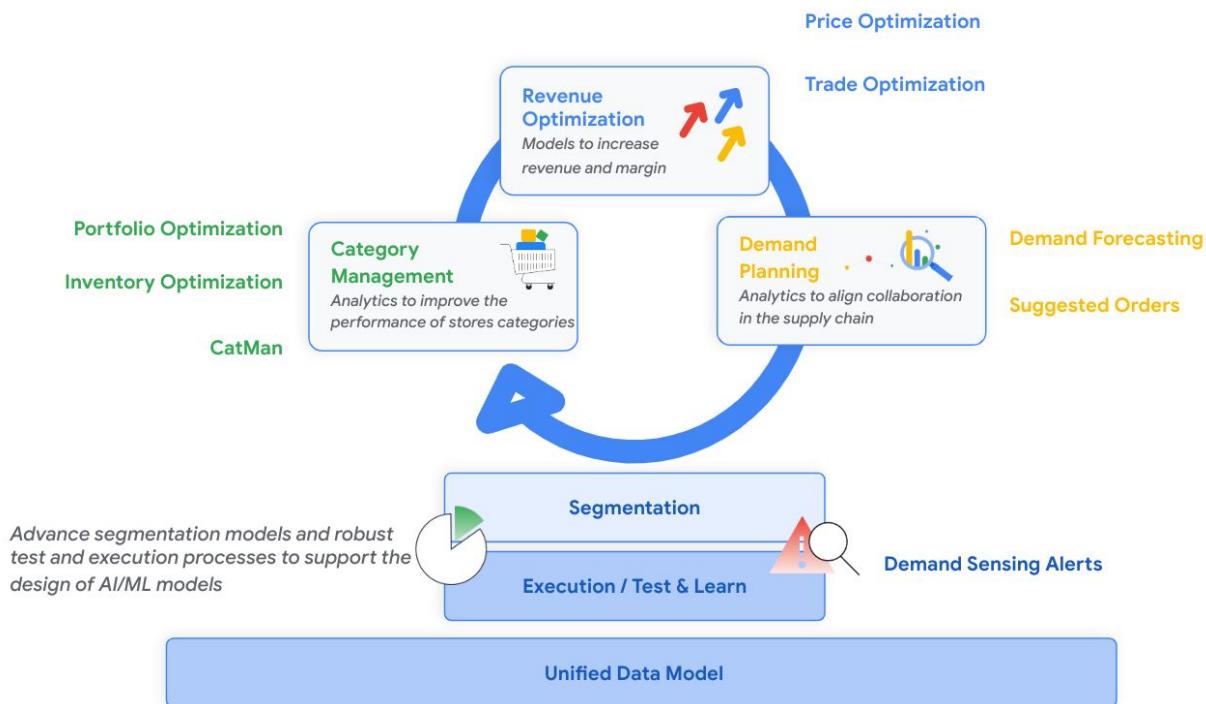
Price Optimization

Trade Optimization

Revenue Optimization
Models to increase revenue and margin

Portfolio Optimization

Inventory Optimization

CatMan

Category Management
Analytics to improve the performance of stores categories

Demand Planning
Analytics to align collaboration in the supply chain

Demand Forecasting

Suggested Orders

Segmentation

Execution / Test & Learn

Advance segmentation models and robust test and execution processes to support the design of AI/ML models

Demand Sensing Alerts

Unified Data Model